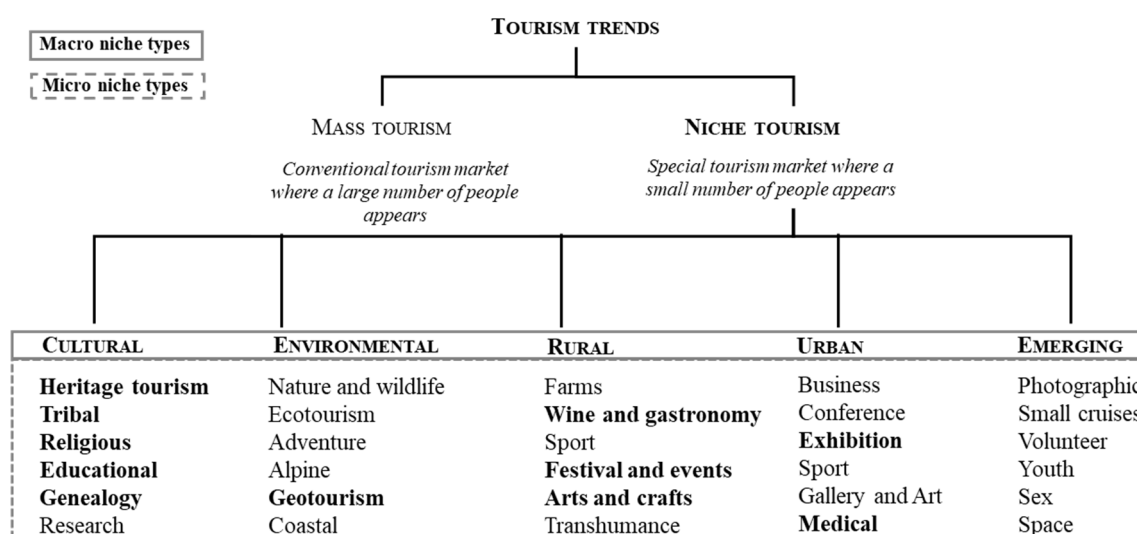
Macro niche types

Micro niche types

TOURISM TRENDS

MASS TOURISM

*Conventional tourism market where a large number of people appears*

NICHE TOURISM

*Special tourism market where a small number of people appears*

| CULTURAL | ENVIRONMENTAL | RURAL | URBAN | EMERGING |
|---|---|---|---|---|
| **Heritage tourism** | Nature and wildlife | Farms | Business | Photographic |
| **Tribal** | Ecotourism | **Wine and gastronomy** | Conference | Small cruises |
| **Religious** | Adventure | Sport | **Exhibition** | Volunteer |
| **Educational** | Alpine | **Festival and events** | Sport | Youth |
| **Genealogy** | **Geotourism** | **Arts and crafts** | Gallery and Art | Sex |
| Research | Coastal | Transhumance | **Medical** | Space |